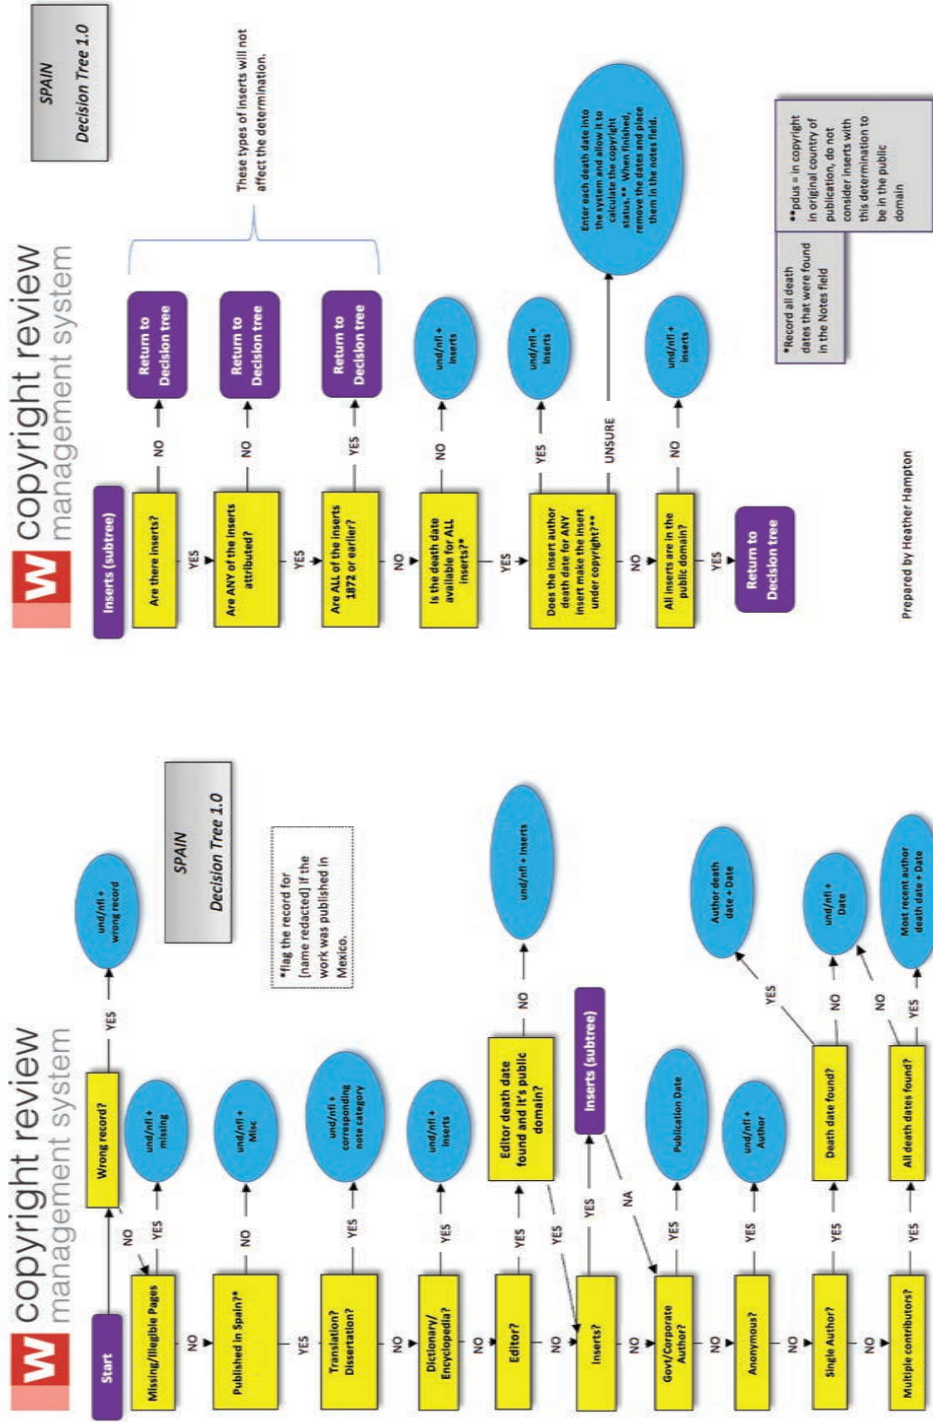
copyright review management system

SPAIN
Decision Tree 1.0

Start

Missing/Illegible Pages
NO
YES
und/nfi + missing
NO
Wrong record?
YES
und/nfi + wrong record

NO
Published in Spain?*
NO
und/nfi + Misc

*flag the record for [name redacted] if the work was published in Mexico.

YES
Translation? Dissertation?
YES
und/nfi + corresponding note category

NO
Dictionary/ Encyclopedia?
YES
und/nfi + inserts

NO
Editor?
YES
Editor death date found and it's public domain?
NO
und/nfi + inserts
YES

NO
Inserts?
YES
Inserts (subtree)
NA

NO
Govt/Corporate Author?
YES
Publication Date

NO
Anonymous?
YES
und/nfi + Author

NO
Single Author?
YES
Death date found?
YES
Author death date + Date
NO
und/nfi + Date

NO
Multiple contributors?
YES
All death dates found?
NO
YES
Most recent author death date + Date

copyright review management system

SPAIN
Decision Tree 1.0

Inserts (subtree)

Are there inserts?
NO
Return to Decision tree

YES
Are ANY of the inserts attributed?
NO
Return to Decision tree

YES
Are ALL of the inserts 1872 or earlier?
YES
Return to Decision tree

These types of inserts will not affect the determination.

NO
Is the death date available for ALL inserts?*
NO
und/nfi + inserts

YES
Does the insert author death date for ANY insert make the insert under copyright?**
YES
und/nfi + inserts
UNSURE
Enter each death date into the system and allow it to calculate the copyright status.** When finished, remove the dates and place them in the notes field.

NO
All inserts are in the public domain?
NO
und/nfi + inserts
YES
Return to Decision tree

*Record all death dates that were found in the Notes field

**pdus = in copyright in original country of publication, do not consider inserts with this determination to be in the public domain

Prepared by Heather Hampton